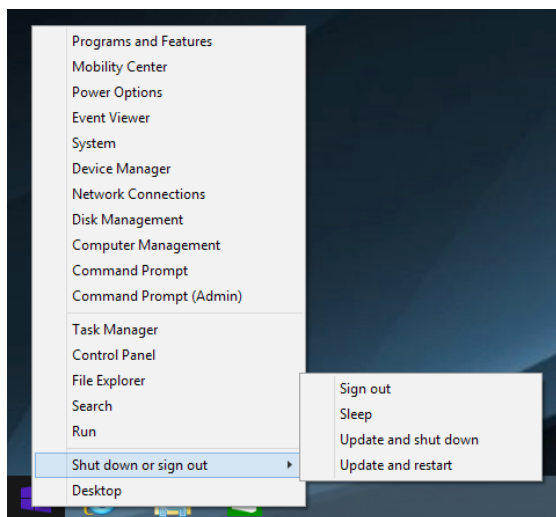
Programs and Features
Mobility Center
Power Options
Event Viewer
System
Device Manager
Network Connections
Disk Management
Computer Management
Command Prompt
Command Prompt (Admin)

Task Manager
Control Panel
File Explorer
Search
Run

Shut down or sign out
Desktop

Sign out
Sleep
Update and shut down
Update and restart